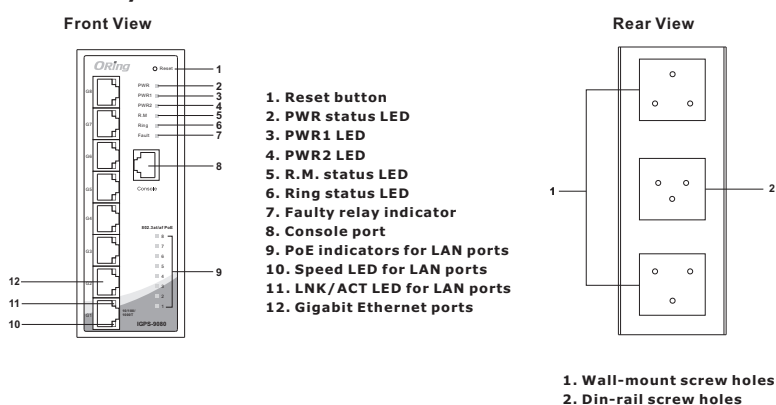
Front View

Rear View

ORing
Reset
PWR
PWR1
PWR2
R.M.
Ring
Fault
G8
G7
G6
G5
G4
G3
G2
G1
Console
802.3at/af PoE
8
7
6
5
4
3
2
1
10/100 1000T
IGPS-9080

1
2
3
4
5
6
7
8
9
12
11
10

1. Reset button
2. PWR status LED
3. PWR1 LED
4. PWR2 LED
5. R.M. status LED
6. Ring status LED
7. Faulty relay indicator
8. Console port
9. PoE indicators for LAN ports
10. Speed LED for LAN ports
11. LNK/ACT LED for LAN ports
12. Gigabit Ethernet ports

1
2

1. Wall-mount screw holes
2. Din-rail screw holes